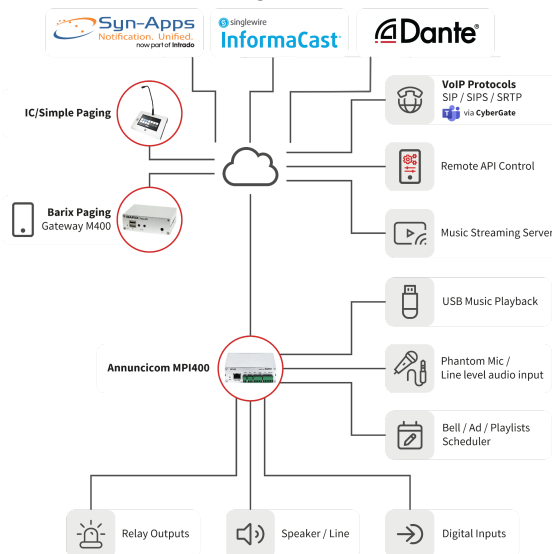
Syn-Apps
Notification. Unified.
now part of Infrado

singlewire
InformaCast

Dante

IC/Simple Paging

VoIP Protocols
SIP / SIPS / SRTP
via CyberGate

Remote API Control

Barix Paging
Gateway M400

Music Streaming Server

USB Music Playback

Annuncicom MPI400

Phantom Mic /
Line level audio input

Bell / Ad / Playlists
Scheduler

Relay Outputs

Speaker / Line

Digital Inputs